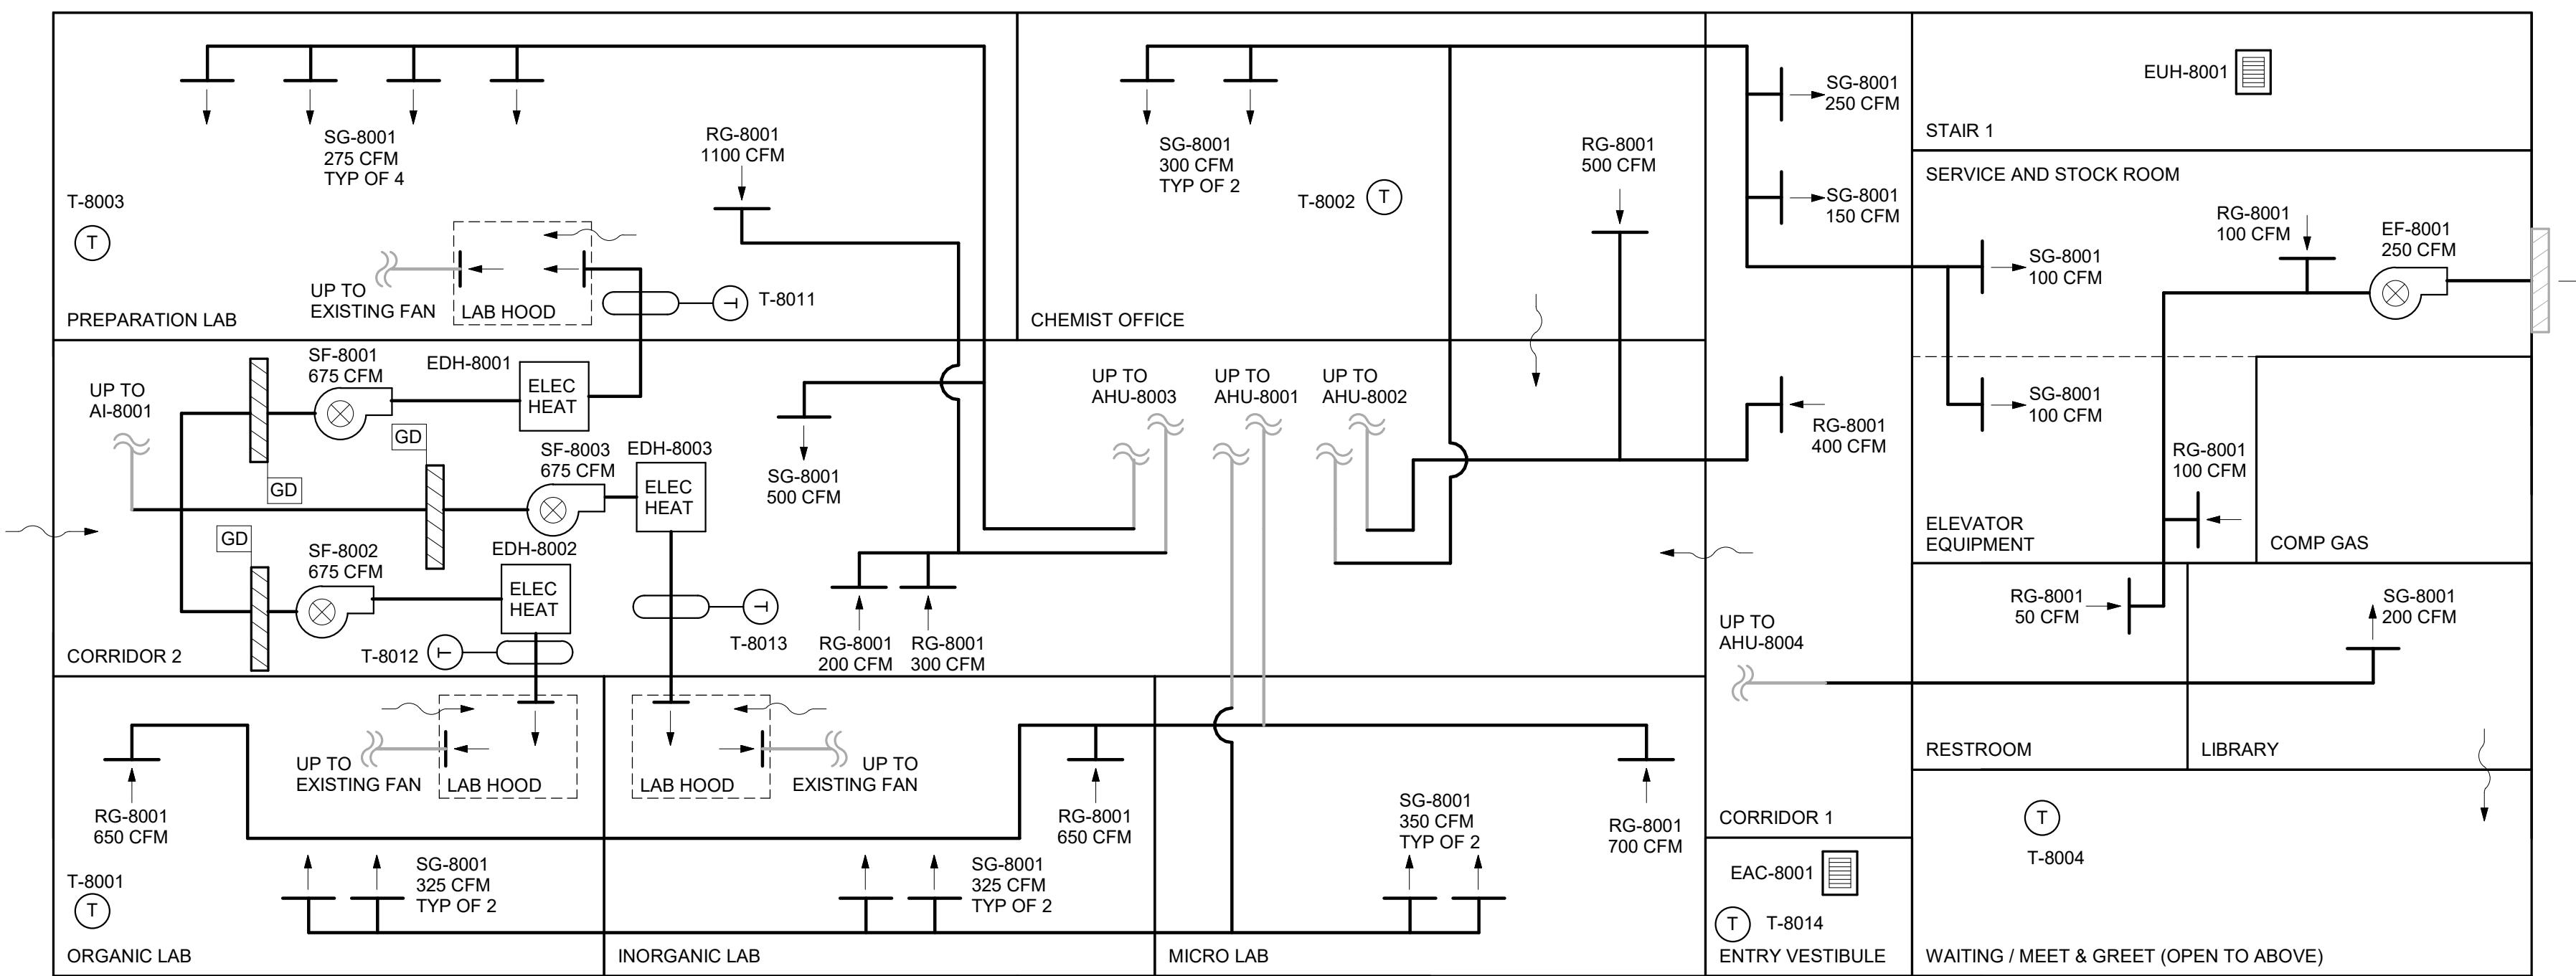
SG-8001
275 CFM
TYP OF 4

RG-8001
1100 CFM

T-8003

T

UP TO
EXISTING FAN

LAB HOOD

T-8011

PREPARATION LAB

SG-8001
300 CFM
TYP OF 2

T-8002

T

RG-8001
500 CFM

CHEMIST OFFICE

SG-8001
250 CFM

SG-8001
150 CFM

EUH-8001

STAIR 1

SERVICE AND STOCK ROOM

RG-8001
100 CFM

EF-8001
250 CFM

SG-8001
100 CFM

SG-8001
100 CFM

UP TO
AI-8001

SF-8001
675 CFM

EDH-8001

ELEC
HEAT

GD

GD

SF-8003
675 CFM

EDH-8003

ELEC
HEAT

SG-8001
500 CFM

UP TO
AHU-8003

UP TO
AHU-8001

UP TO
AHU-8002

RG-8001
400 CFM

RG-8001
100 CFM

ELEVATOR
EQUIPMENT

COMP GAS

GD

SF-8002
675 CFM

EDH-8002

ELEC
HEAT

T-8013

RG-8001
200 CFM

RG-8001
300 CFM

CORRIDOR 2

T-8012

UP TO
AHU-8004

RG-8001
50 CFM

SG-8001
200 CFM

RG-8001
650 CFM

UP TO
EXISTING FAN

LAB HOOD

LAB HOOD

UP TO
EXISTING FAN

RG-8001
650 CFM

SG-8001
350 CFM
TYP OF 2

RG-8001
700 CFM

RESTROOM

LIBRARY

CORRIDOR 1

T

T-8004

T-8001

T

SG-8001
325 CFM
TYP OF 2

SG-8001
325 CFM
TYP OF 2

EAC-8001

T

T-8014

ORGANIC LAB

INORGANIC LAB

MICRO LAB

ENTRY VESTIBULE

WAITING / MEET & GREET (OPEN TO ABOVE)